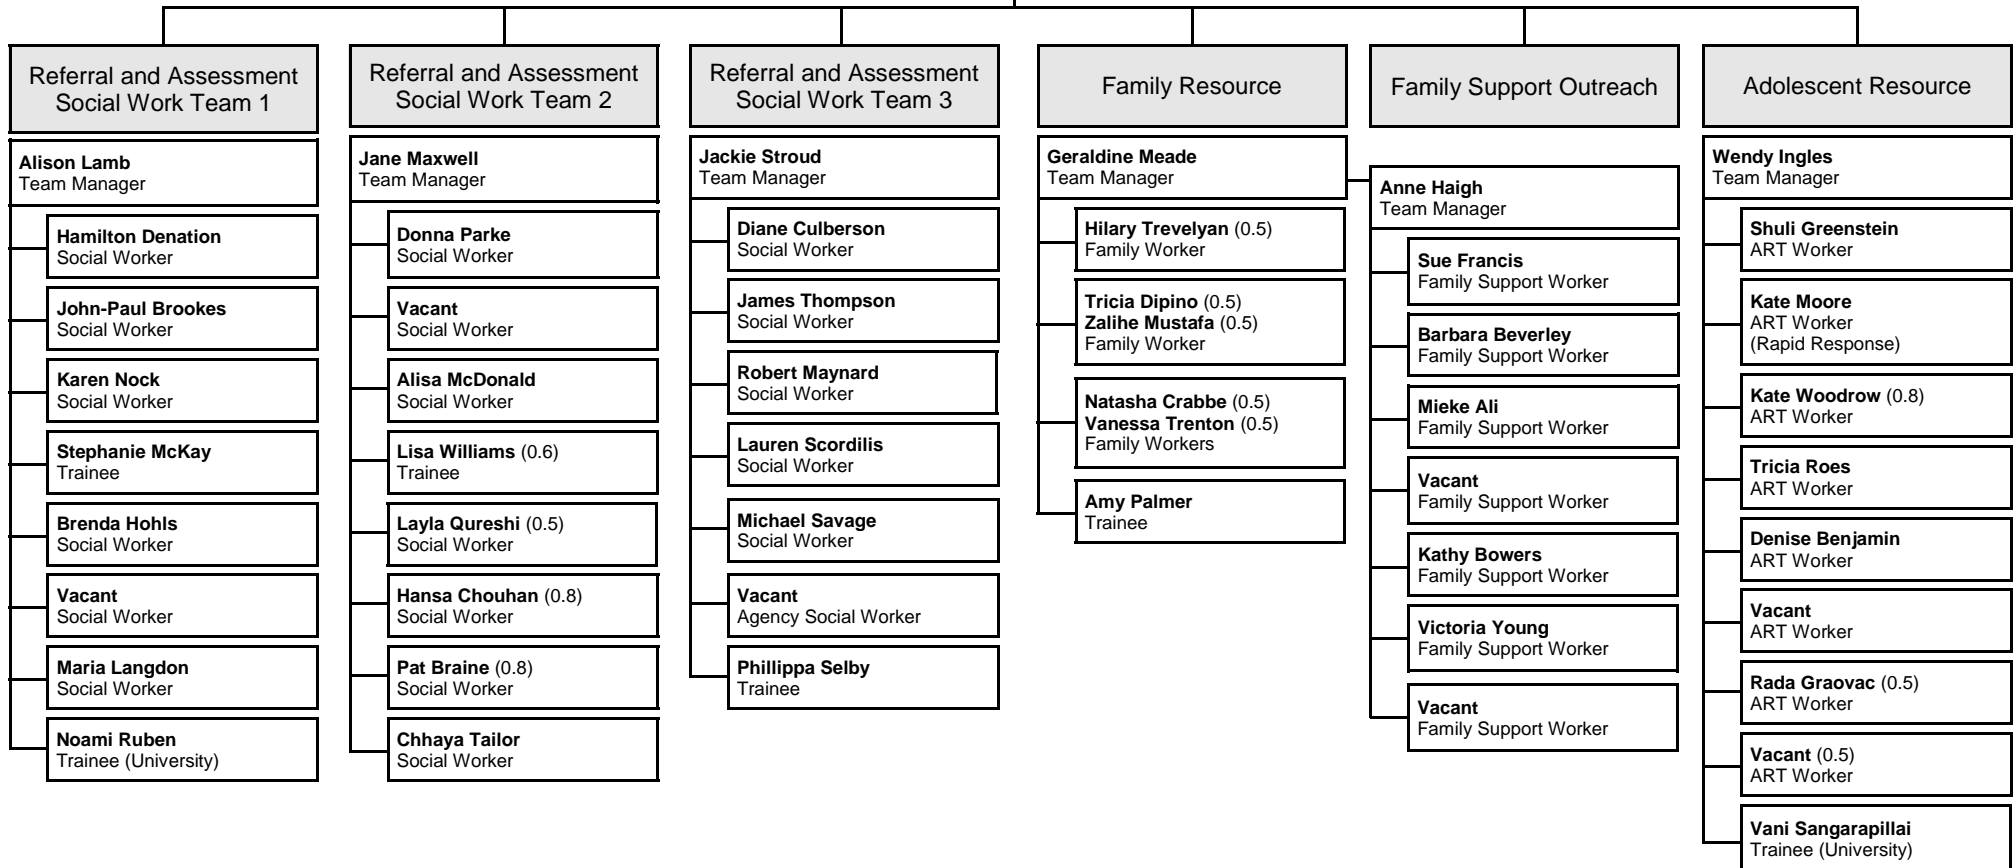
Referral and Assessment Social Work Team 1

Alison Lamb
Team Manager

Hamilton Denation
Social Worker

John-Paul Brookes
Social Worker

Karen Nock
Social Worker

Stephanie McKay
Trainee

Brenda Hohls
Social Worker

Vacant
Social Worker

Maria Langdon
Social Worker

Noami Ruben
Trainee (University)

Referral and Assessment Social Work Team 2

Jane Maxwell
Team Manager

Donna Parke
Social Worker

Vacant
Social Worker

Alisa McDonald
Social Worker

Lisa Williams (0.6)
Trainee

Layla Qureshi (0.5)
Social Worker

Hansa Chouhan (0.8)
Social Worker

Pat Braine (0.8)
Social Worker

Chhaya Tailor
Social Worker

Referral and Assessment Social Work Team 3

Jackie Stroud
Team Manager

Diane Culberson
Social Worker

James Thompson
Social Worker

Robert Maynard
Social Worker

Lauren Scordilis
Social Worker

Michael Savage
Social Worker

Vacant
Agency Social Worker

Phillippa Selby
Trainee

Family Resource

Geraldine Meade
Team Manager

Hilary Trevelyan (0.5)
Family Worker

Tricia Dipino (0.5)
Zalihe Mustafa (0.5)
Family Worker

Natasha Crabbe (0.5)
Vanessa Trenton (0.5)
Family Workers

Amy Palmer
Trainee

Family Support Outreach

Anne Haigh
Team Manager

Sue Francis
Family Support Worker

Barbara Beverley
Family Support Worker

Mieke Ali
Family Support Worker

Vacant
Family Support Worker

Kathy Bowers
Family Support Worker

Victoria Young
Family Support Worker

Vacant
Family Support Worker

Adolescent Resource

Wendy Ingles
Team Manager

Shuli Greenstein
ART Worker

Kate Moore
ART Worker
(Rapid Response)

Kate Woodrow (0.8)
ART Worker

Tricia Roes
ART Worker

Denise Benjamin
ART Worker

Vacant
ART Worker

Rada Graovac (0.5)
ART Worker

Vacant (0.5)
ART Worker

Vani Sangarapillai
Trainee (University)